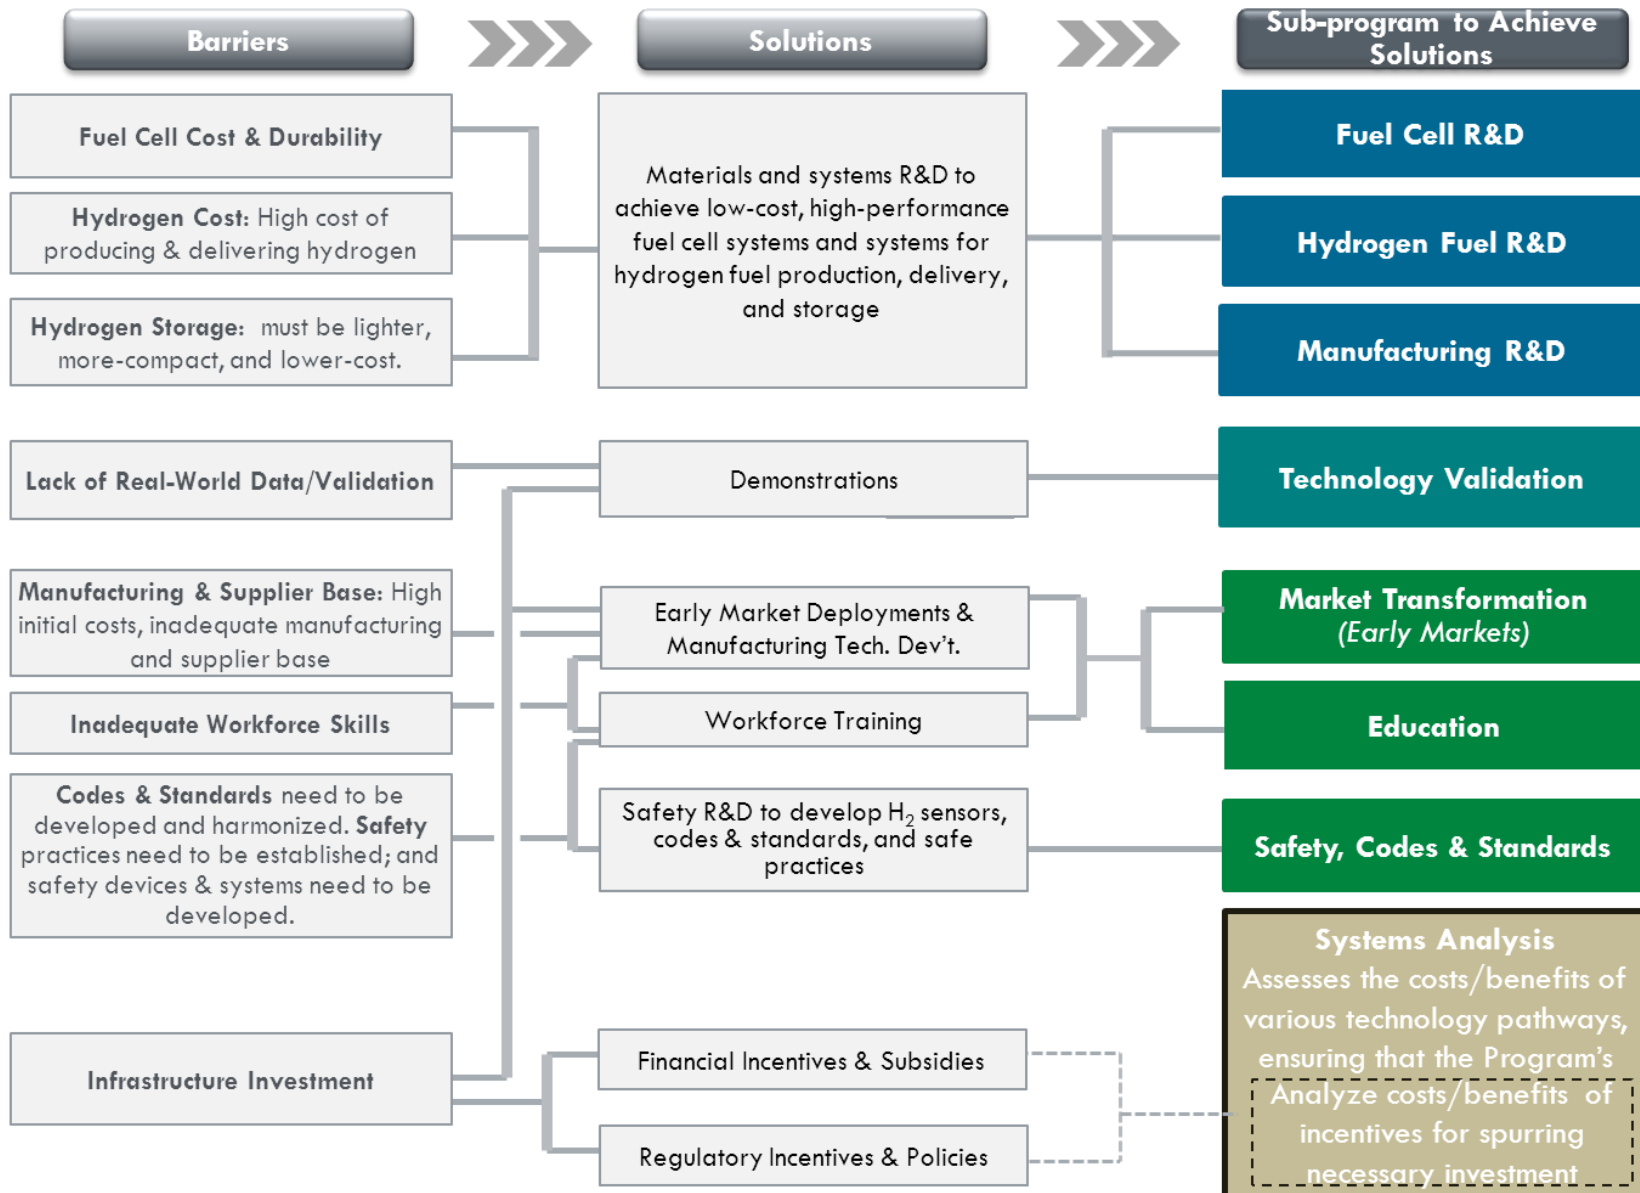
Barriers

Solutions

Sub-program to Achieve Solutions

Fuel Cell Cost & Durability

Hydrogen Cost: High cost of producing & delivering hydrogen

Hydrogen Storage: must be lighter, more-compact, and lower-cost.

Materials and systems R&D to achieve low-cost, high-performance fuel cell systems and systems for hydrogen fuel production, delivery, and storage

Fuel Cell R&D

Hydrogen Fuel R&D

Manufacturing R&D

Lack of Real-World Data/Validation

Demonstrations

Technology Validation

Manufacturing & Supplier Base: High initial costs, inadequate manufacturing and supplier base

Early Market Deployments & Manufacturing Tech. Dev't.

Market Transformation (Early Markets)

Inadequate Workforce Skills

Workforce Training

Education

Codes & Standards need to be developed and harmonized. Safety practices need to be established; and safety devices & systems need to be developed.

Safety R&D to develop $H_2$ sensors, codes & standards, and safe practices

Safety, Codes & Standards

Systems Analysis
Assesses the costs/benefits of various technology pathways, ensuring that the Program's

Infrastructure Investment

Financial Incentives & Subsidies

Regulatory Incentives & Policies

Analyze costs/benefits of incentives for spurring necessary investment